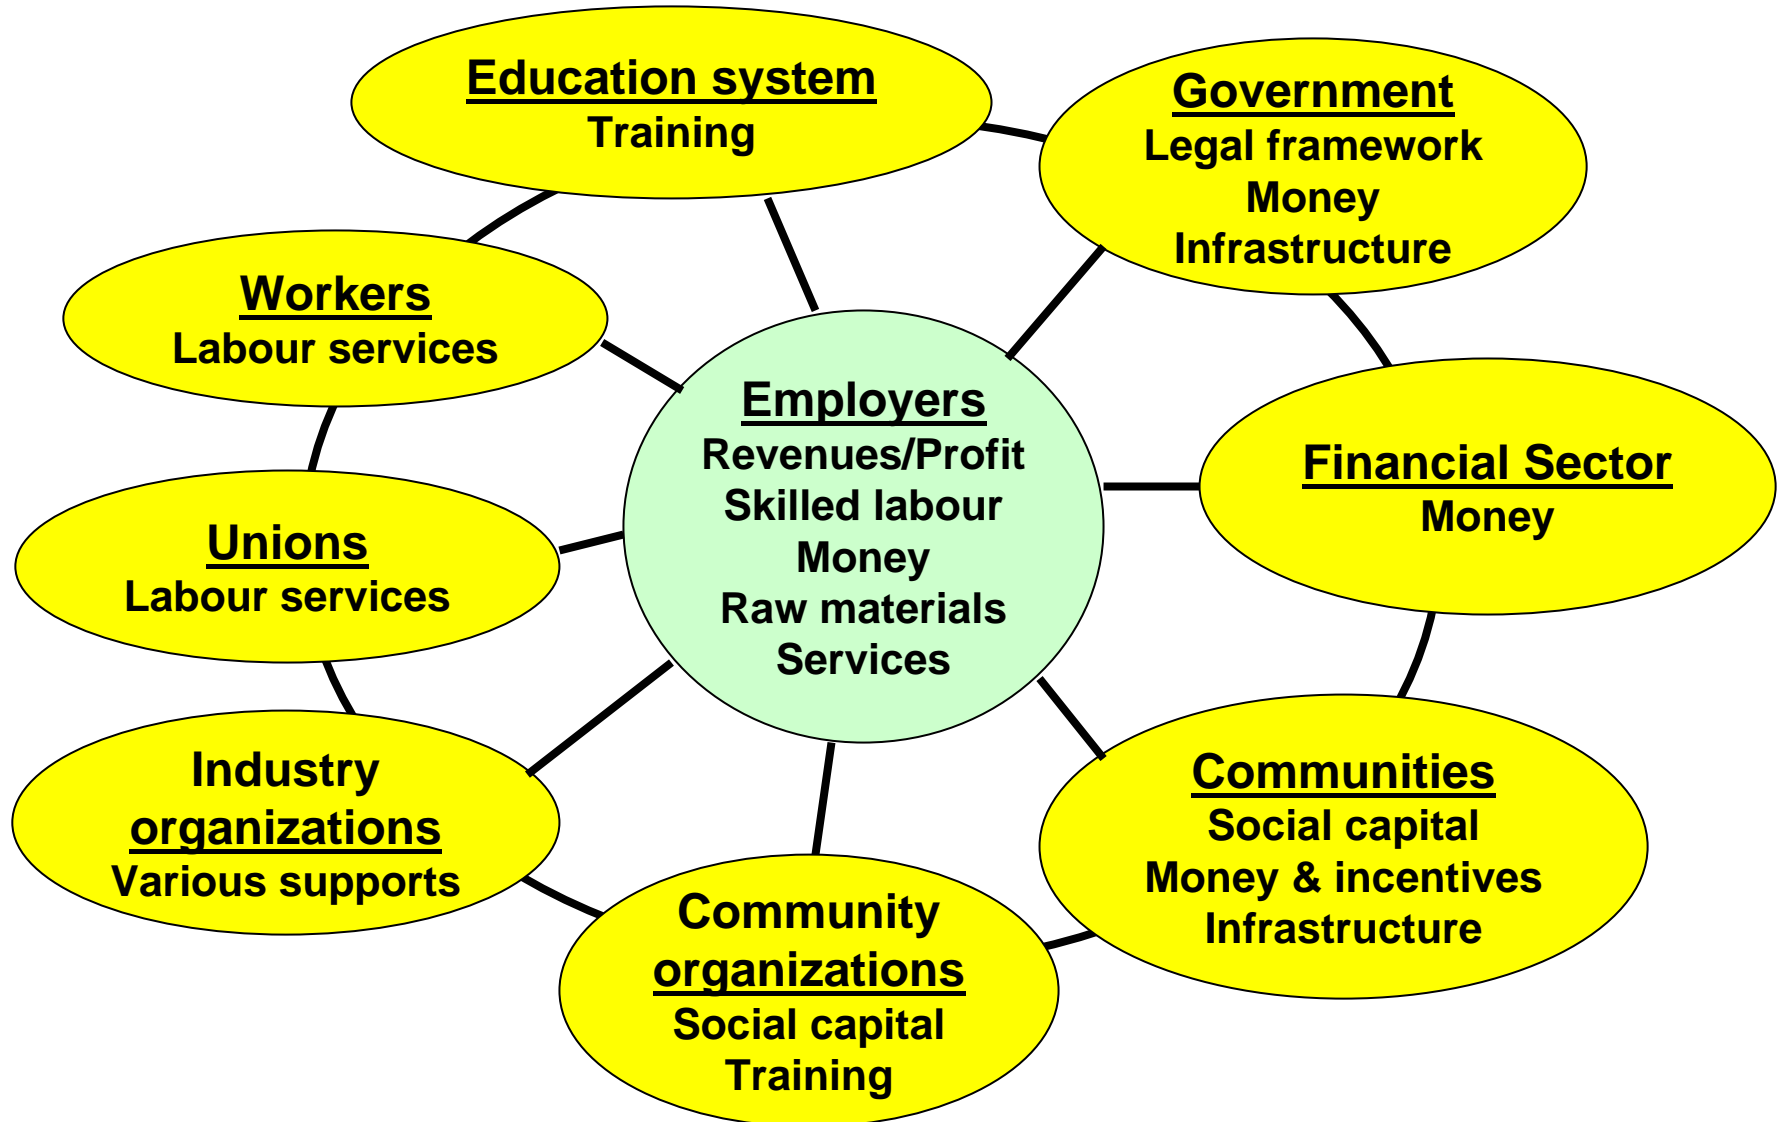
Education system
Training

Government
Legal framework
Money
Infrastructure

Workers
Labour services

Employers
Revenues/Profit
Skilled labour
Money
Raw materials
Services

Financial Sector
Money

Unions
Labour services

Industry organizations
Various supports

Communities
Social capital
Money & incentives
Infrastructure

Community organizations
Social capital
Training